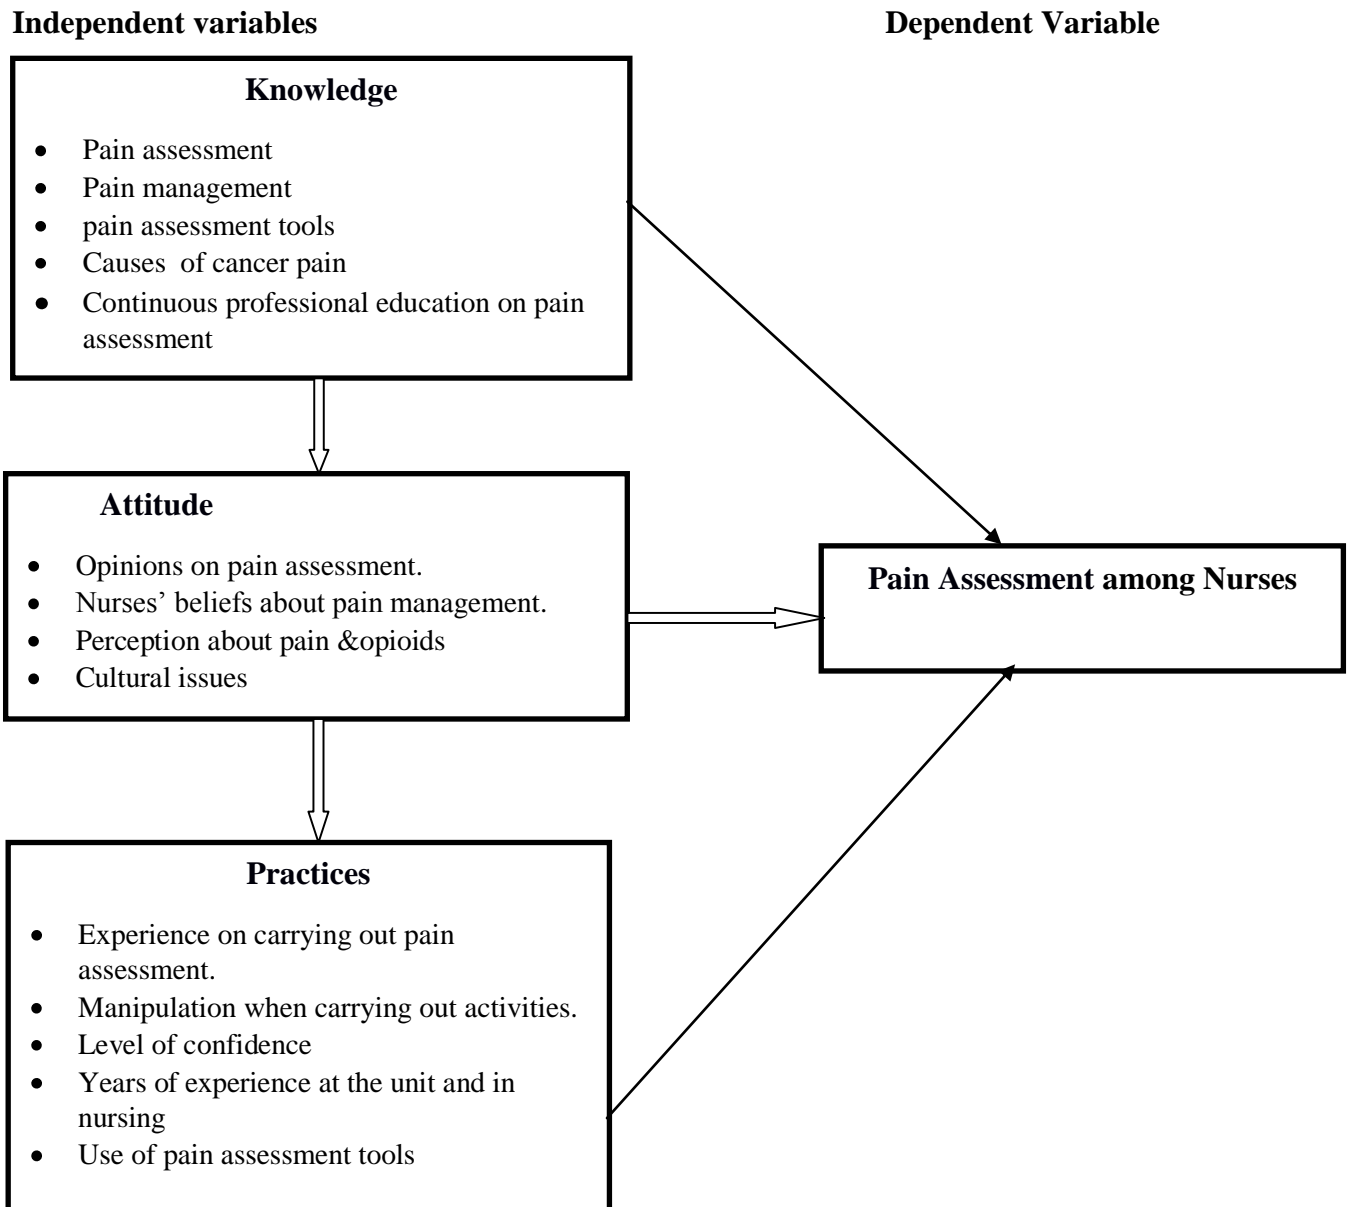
Independent variables

Dependent Variable

Knowledge

- Pain assessment
- Pain management
- pain assessment tools
- Causes of cancer pain
- Continuous professional education on pain assessment

Attitude

- Opinions on pain assessment.
- Nurses' beliefs about pain management.
- Perception about pain &opioids
- Cultural issues

Pain Assessment among Nurses

Practices

- Experience on carrying out pain assessment.
- Manipulation when carrying out activities.
- Level of confidence
- Years of experience at the unit and in nursing
- Use of pain assessment tools